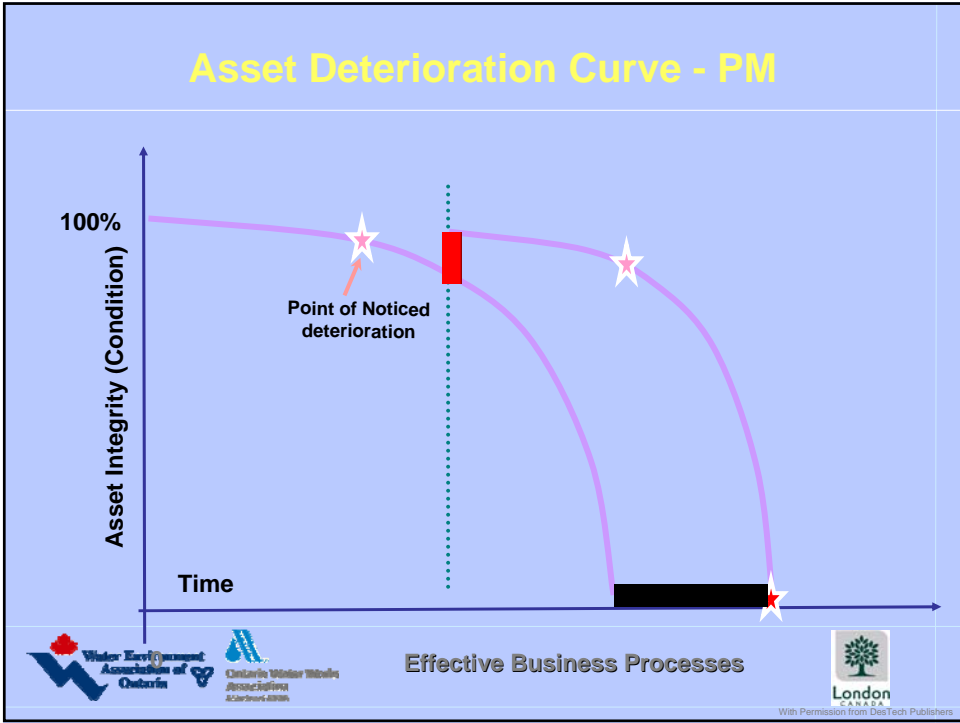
Asset Deterioration Curve - PM

100%

Asset Integrity (Condition)

Point of Noticed deterioration

Time

Water Environment Association of Ontario

Ontario Water Works Association

Effective Business Processes

London
CANADA

With Permission from DesTech Publishers